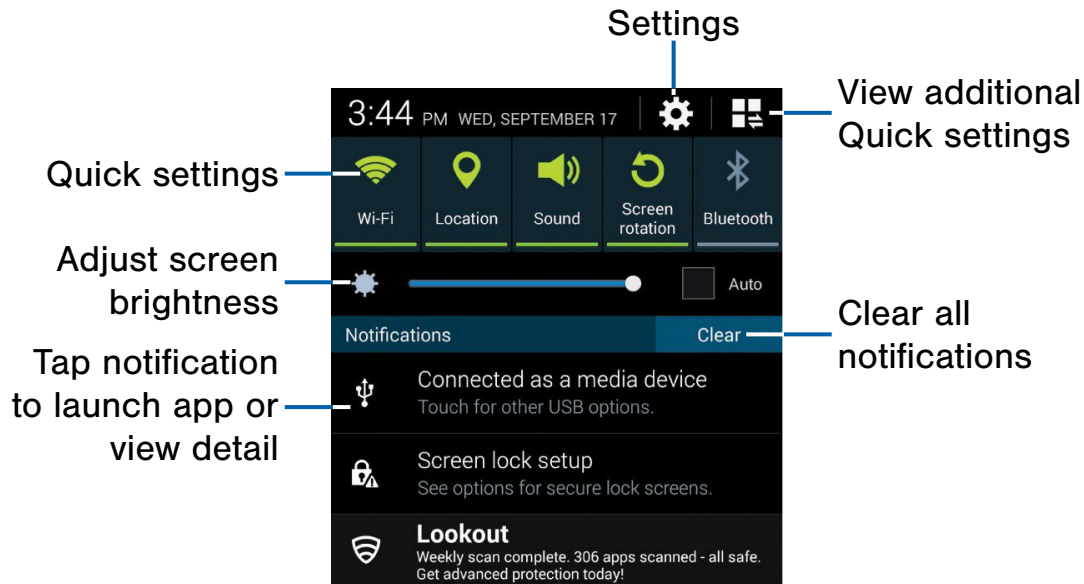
Settings

3:44 PM WED, SEPTEMBER 17

View additional Quick settings

Quick settings

Wi-Fi
Location
Sound
Screen rotation
Bluetooth

Adjust screen brightness

Auto

Notifications
Clear

Clear all notifications

Tap notification to launch app or view detail

Connected as a media device
Touch for other USB options.

Screen lock setup
See options for secure lock screens.

Lookout
Weekly scan complete. 306 apps scanned - all safe.
Get advanced protection today!